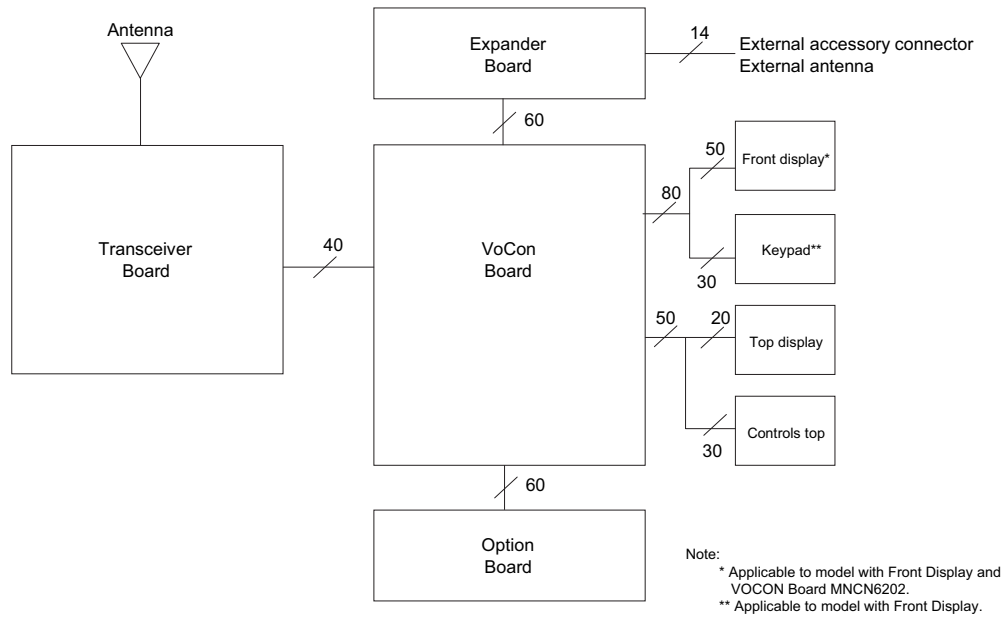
Antenna

Expander Board

14

External accessory connector
External antenna

60

Transceiver Board

40

VoCon Board

80

50

Front display*

Keypad**

30

50

20

Top display

Controls top

30

60

Option Board

Note:
* Applicable to model with Front Display and VOCON Board MNCN6202.
** Applicable to model with Front Display.